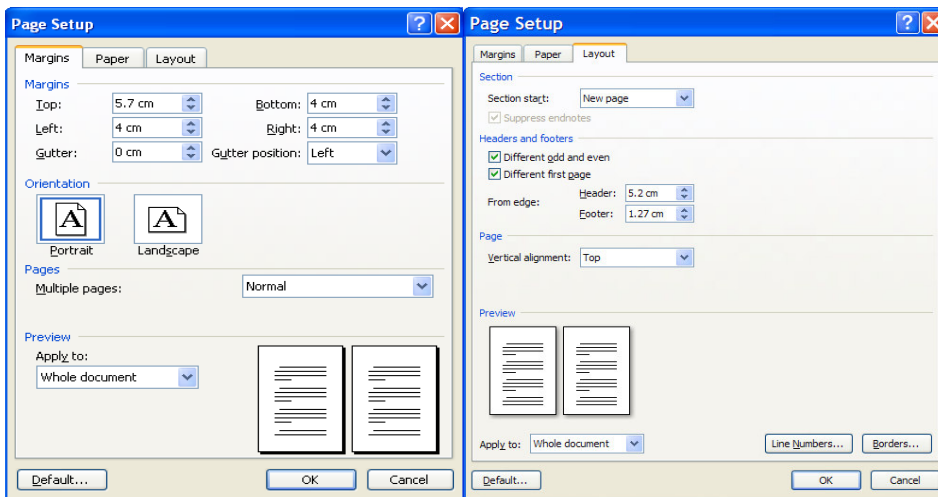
Page Setup

Margins | Paper | Layout

Margins

Top: 5.7 cm
Bottom: 4 cm
Left: 4 cm
Right: 4 cm
Gutter: 0 cm
Gutter position: Left

Orientation

A
Portrait

A
Landscape

Pages

Multiple pages: Normal

Preview

Apply to:
Whole document

Default...
OK
Cancel

Page Setup

Margins | Paper | Layout

Section

Section start: New page
Suppress endnotes

Headers and footers

Different odd and even
Different first page

From edge:
Header: 5.2 cm
Footer: 1.27 cm

Page

Vertical alignment: Top

Preview

Apply to: Whole document
Line Numbers...
Borders...

Default...
OK
Cancel